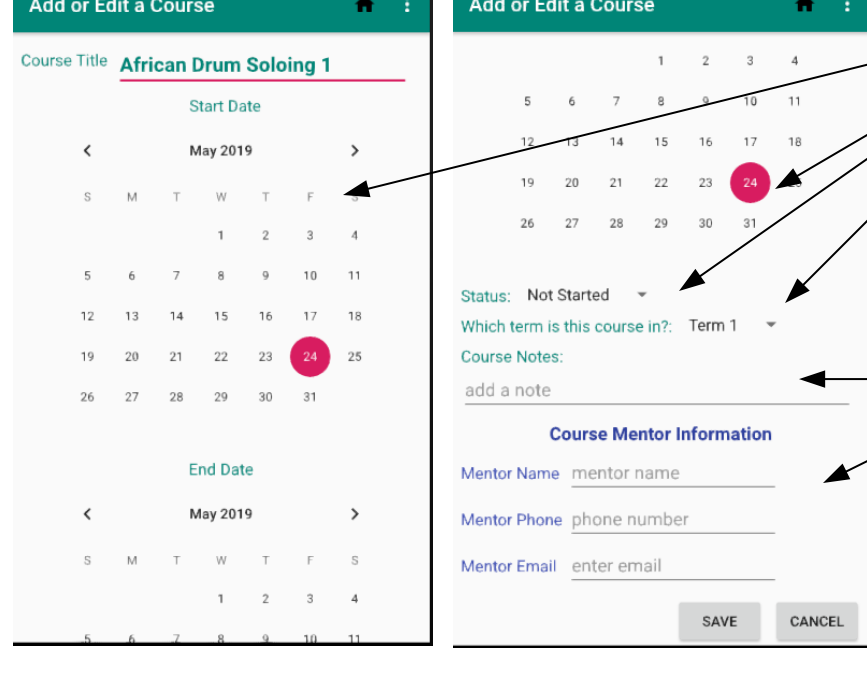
Add or Edit a Course

Course Title African Drum Soloing 1

Start Date

May 2019

| S | M | T | W | T | F | S |
|---|---|---|---|---|---|---|
| | | | 1 | 2 | 3 | 4 |
| 5 | 6 | 7 | 8 | 9 | 10 | 11 |
| 12 | 13 | 14 | 15 | 16 | 17 | 18 |
| 19 | 20 | 21 | 22 | 23 | 24 | 25 |
| 26 | 27 | 28 | 29 | 30 | 31 | |

End Date

May 2019

| S | M | T | W | T | F | S |
|---|---|---|---|---|---|---|
| | | | 1 | 2 | 3 | 4 |
| 5 | 6 | 7 | 8 | 9 | 10 | 11 |

Add or Edit a Course

| | | | 1 | 2 | 3 | 4 |
|---|---|---|---|---|---|---|
| 5 | 6 | 7 | 8 | 9 | 10 | 11 |
| 12 | 13 | 14 | 15 | 16 | 17 | 18 |
| 19 | 20 | 21 | 22 | 23 | 24 | 25 |
| 26 | 27 | 28 | 29 | 30 | 31 | |

Status: Not Started

Which term is this course in?: Term 1

Course Notes:

add a note

Course Mentor Information

Mentor Name mentor name

Mentor Phone phone number

Mentor Email enter email

SAVE CANCEL